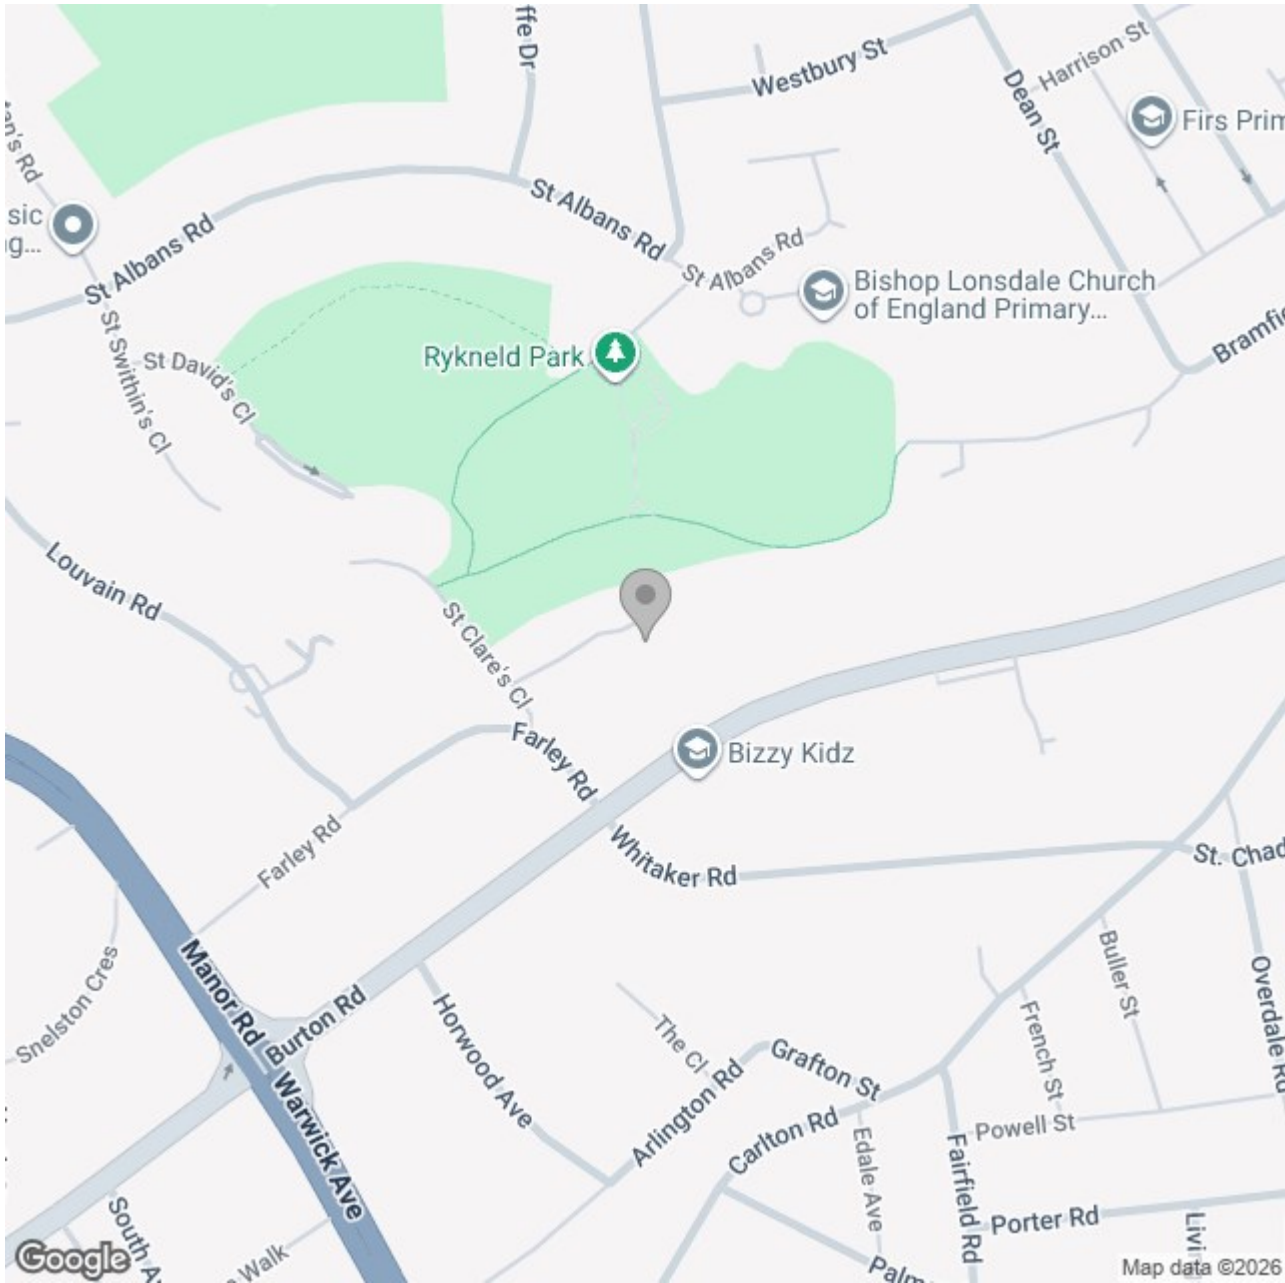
ffe Dr
Westbury St
Harrison St
Dean St
Firs Prim
an's Rd
sic
g...
St Albans Rd
St Albans Rd
St Albans Rd
Bishop Lonsdale Church of England Primary...
Bramfi
St Swithin's Cl
St David's Cl
Rykneld Park
Louvain Rd
St Clare's Cl
Farley Rd
Bizzy Kidz
Whitaker Rd
St. Chad
Farley Rd
Snelston Cres
Manor Rd
Burton Rd
Warwick Ave
Horwood Ave
The Cl
Arlington Rd
Grafton St
Carlton Rd
Edale Ave
Fairfield Rd
French St
Buller St
Overdale Rd
Powell St
Porter Rd
Livi
Palm
South A
Walk
Google
Map data ©2026